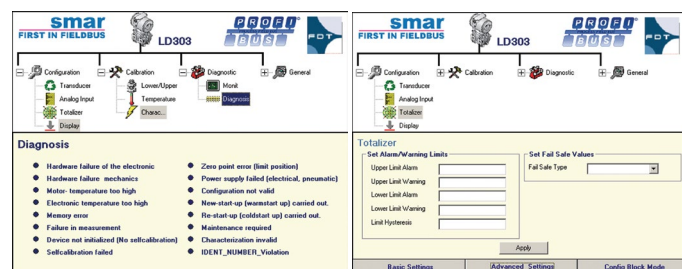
smar
FIRST IN FIELDBUS
PROFI BUS
FDT
LD303

Configuration
Transducer
Analog Input
Totalizer
Display
Calibration
Lower/Upper
Temperature
Charac...
Diagnostic
Monit
Diagnosis
General

Diagnosis

Hardware failure of the electronic
Hardware failure mechanics
Motor- temperature too high
Electronic temperature too high
Memory error
Failure in measurement
Device not initialized (No selfcalibration)
Selfcalibration failed
Zero point error (limit position)
Power supply failed (electrical, pneumatic)
Configuration not valid
New-start-up (warmstart up) carried out.
Re-start-up (coldstart up) carried out.
Maintenance required
Characterization invalid
IDENT_NUMBER_Violation

smar
FIRST IN FIELDBUS
PROFI BUS
FDT
LD303

Configuration
Transducer
Analog Input
Totalizer
Display
Calibration
Diagnostic
General

Totalizer
Set Alarm/Warning Limits
Upper Limit Alarm
Upper Limit Warning
Lower Limit Alarm
Lower Limit Warning
Limit Hysteresis
Set Fail Safe Values
Fail Safe Type
Apply
Basic Settings
Advanced Settings
Config Block Mode